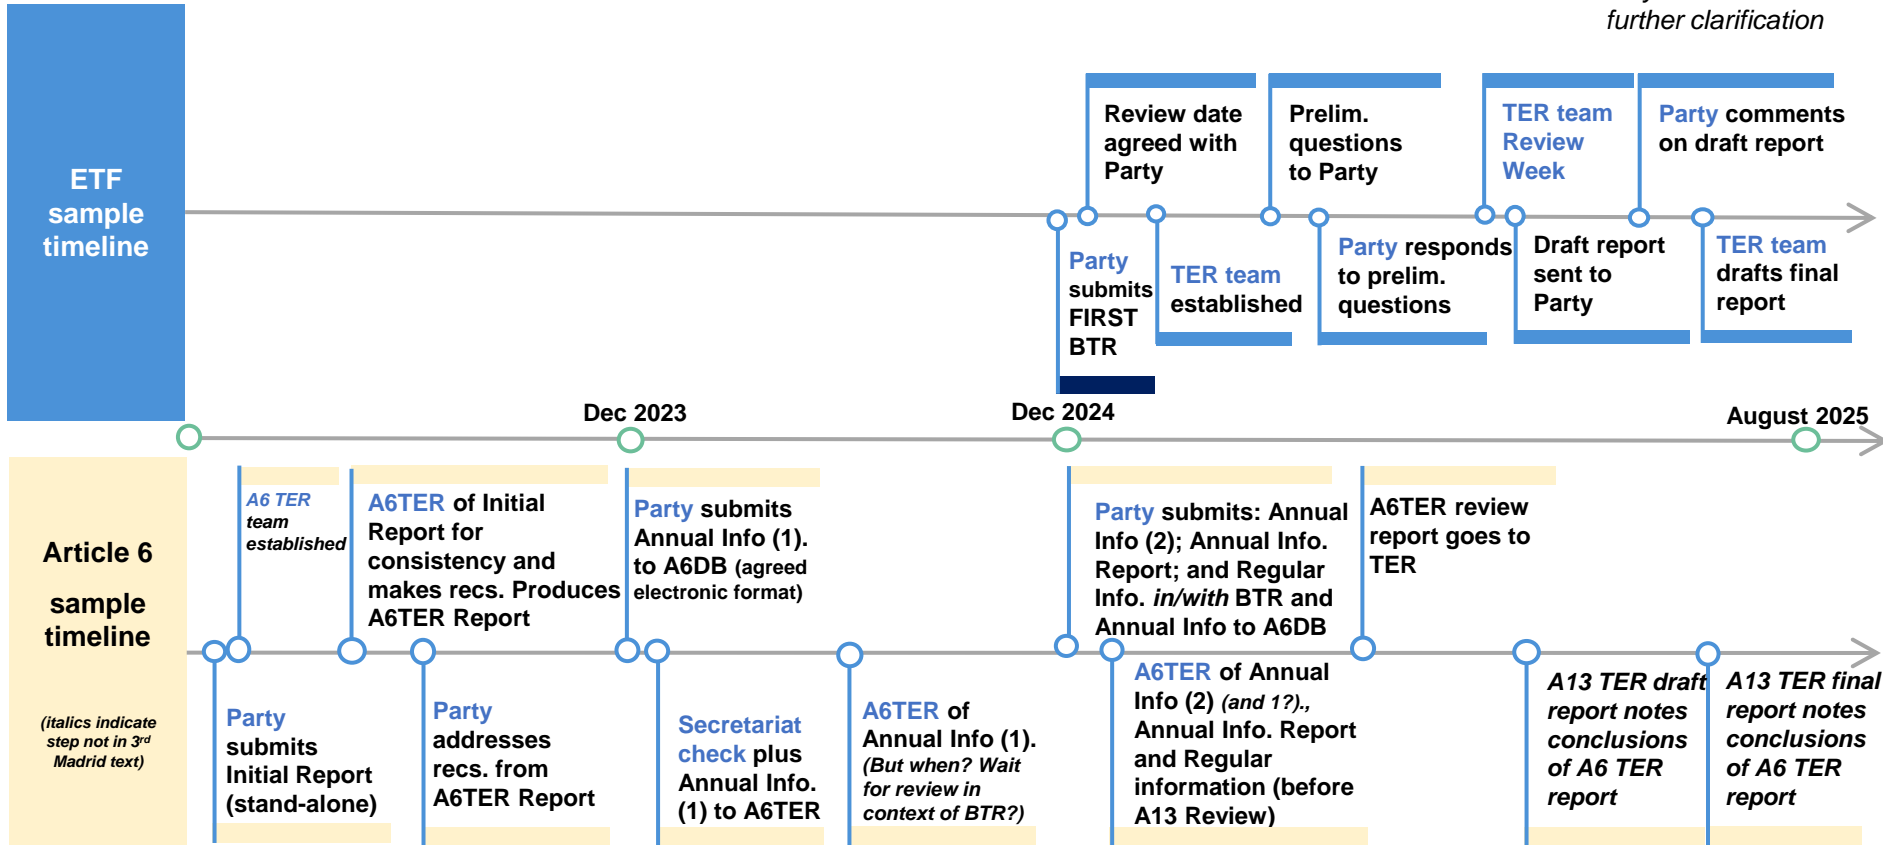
further clarification

ETF sample timeline

Review date agreed with Party

Prelim. questions to Party

TER team Review Week

Party comments on draft report

Party submits FIRST BTR

TER team established

Party responds to prelim. questions

Draft report sent to Party

TER team drafts final report

Dec 2023

Dec 2024

August 2025

Article 6 sample timeline

(italics indicate step not in 3rd Madrid text)

A6 TER team established

A6TER of Initial Report for consistency and makes recs. Produces A6TER Report

Party submits Annual Info (1). to A6DB (agreed electronic format)

Party submits: Annual Info (2); Annual Info. Report; and Regular Info. in/with BTR and Annual Info to A6DB

A6TER review report goes to TER

Party submits Initial Report (stand-alone)

Party addresses recs. from A6TER Report

Secretariat check plus Annual Info. (1) to A6TER

A6TER of Annual Info (1). (But when? Wait for review in context of BTR?)

A6TER of Annual Info (2) (and 1?)., Annual Info. Report and Regular information (before A13 Review)

A13 TER draft report notes conclusions of A6 TER report

A13 TER final report notes conclusions of A6 TER report